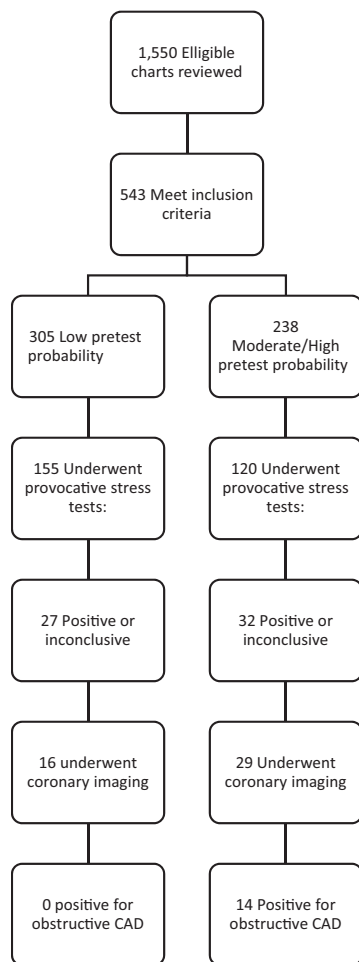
1,550 Eligible charts reviewed

543 Meet inclusion criteria

305 Low pretest probability

155 Underwent provocative stress tests:

27 Positive or inconclusive

16 underwent coronary imaging

0 positive for obstructive CAD

238 Moderate/High pretest probability

120 Underwent provocative stress tests:

32 Positive or inconclusive

29 Underwent coronary imaging

14 Positive for obstructive CAD